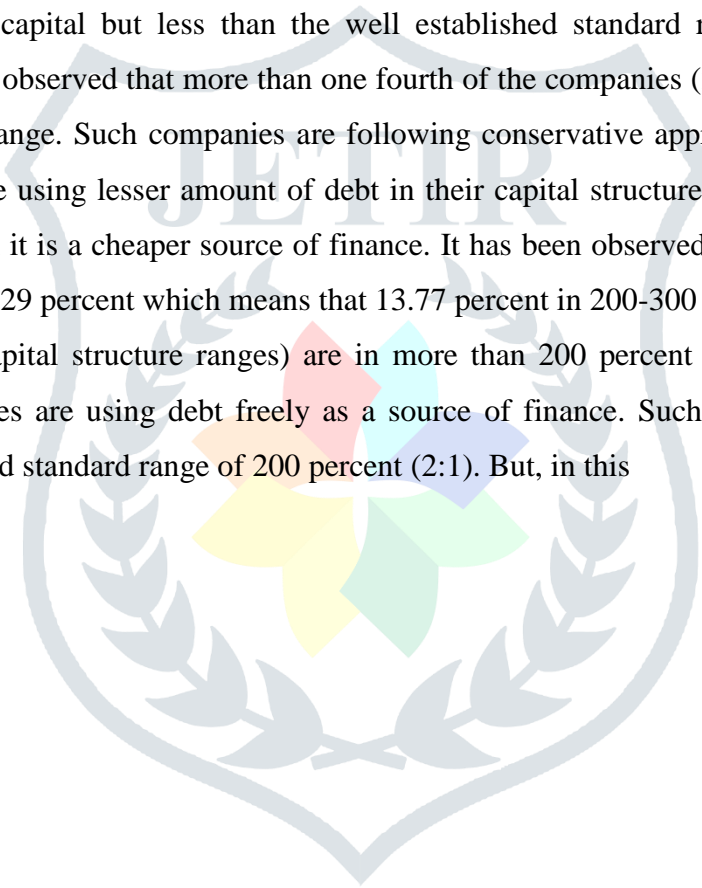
capital but less than the well established standard r observed that more than one fourth of the companies ( ange. Such companies are following conservative app e using lesser amount of debt in their capital structure it is a cheaper source of finance. It has been observed 29 percent which means that 13.77 percent in 200-300 pital structure ranges) are in more than 200 percent es are using debt freely as a source of finance. Such d standard range of 200 percent (2:1). But, in this

JETIR